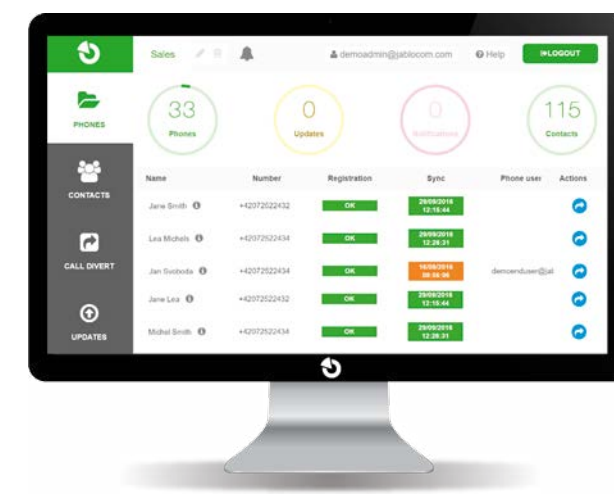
Sales

demoadmin@jablocom.com

Help

LOGOUT

PHONES

33
Phones

0
Updates

0
Notifications

115
Contacts

CONTACTS

CALL DIVERT

UPDATES

| Name | Number | Registration | Sync | Phone user | Actions |
|---|---|---|---|---|---|
| Jane Smith | +42072522432 | OK | 29/09/2018 12:15:44 | | |
| Lea Michels | +42072522434 | OK | 29/09/2018 12:28:31 | | |
| Jan Svoboda | +42072522434 | OK | 16/09/2018 09:06:06 | demoenduser@jal | |
| Jane Lea | +42072522432 | OK | 29/09/2018 12:15:44 | | |
| Michel Smith | +42072522434 | OK | 29/09/2018 12:28:31 | | |